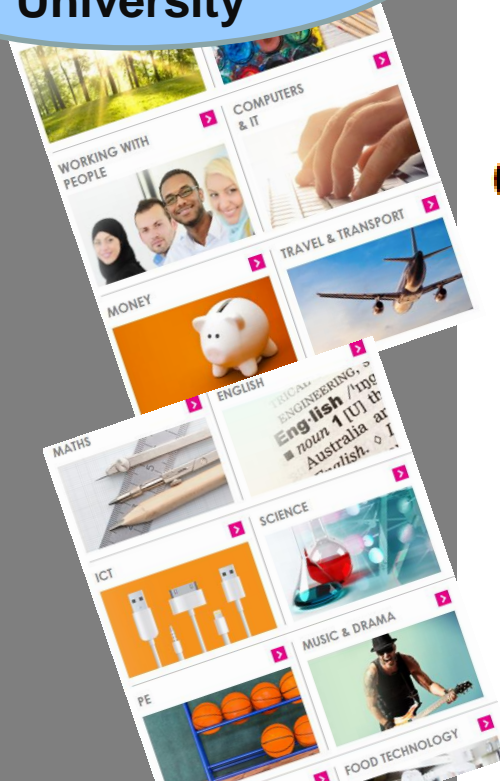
University

WORKING WITH PEOPLE

COMPUTERS & IT

MONEY

TRAVEL & TRANSPORT

MATHS

ENGLISH

ENGINEERING
English /ˈɪŋ
noun 1 [U] th
Australia ar
English.

ICT

SCIENCE

PE

MUSIC & DRAMA

FOOD TECHNOLOGY